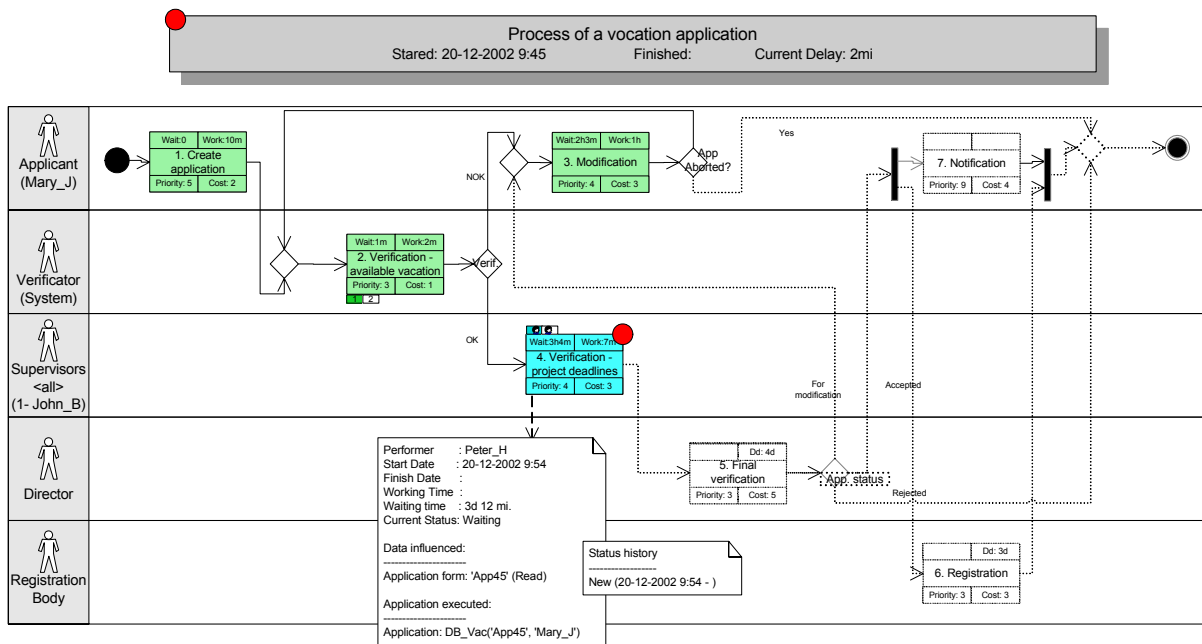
Process of a vocation application
Stared: 20-12-2002 9:45 Finished: Current Delay: 2mi

Applicant (Mary_J)

Verificator (System)

Supervisors <all> (1- John_B)

Director

Registration Body

Wait:0 Work:10m
1. Create application
Priority: 5 Cost: 2

Wait:1m Work:2m
2. Verification - available vacation
Priority: 3 Cost: 1
1 2

Verif.

NOK

OK

Wait:2h3m Work:1h
3. Modification
Priority: 4 Cost: 3

App Aborted?

Yes

Wait:3h4m Work:7m
4. Verification - project deadlines
Priority: 4 Cost: 3

Dd: 4d
5. Final verification
Priority: 3 Cost: 5

App. status

For modification

Accepted

Rejected

7. Notification
Priority: 9 Cost: 4

Dd: 3d
6. Registration
Priority: 3 Cost: 3

Performer : Peter_H
Start Date : 20-12-2002 9:54
Finish Date :
Working Time :
Waiting time : 3d 12 mi.
Current Status: Waiting

Data influenced:
--------------------
Application form: 'App45' (Read)

Application executed:
--------------------
Application: DB_Vac('App45', 'Mary_J')

Status history
--------------
New (20-12-2002 9:54 - )